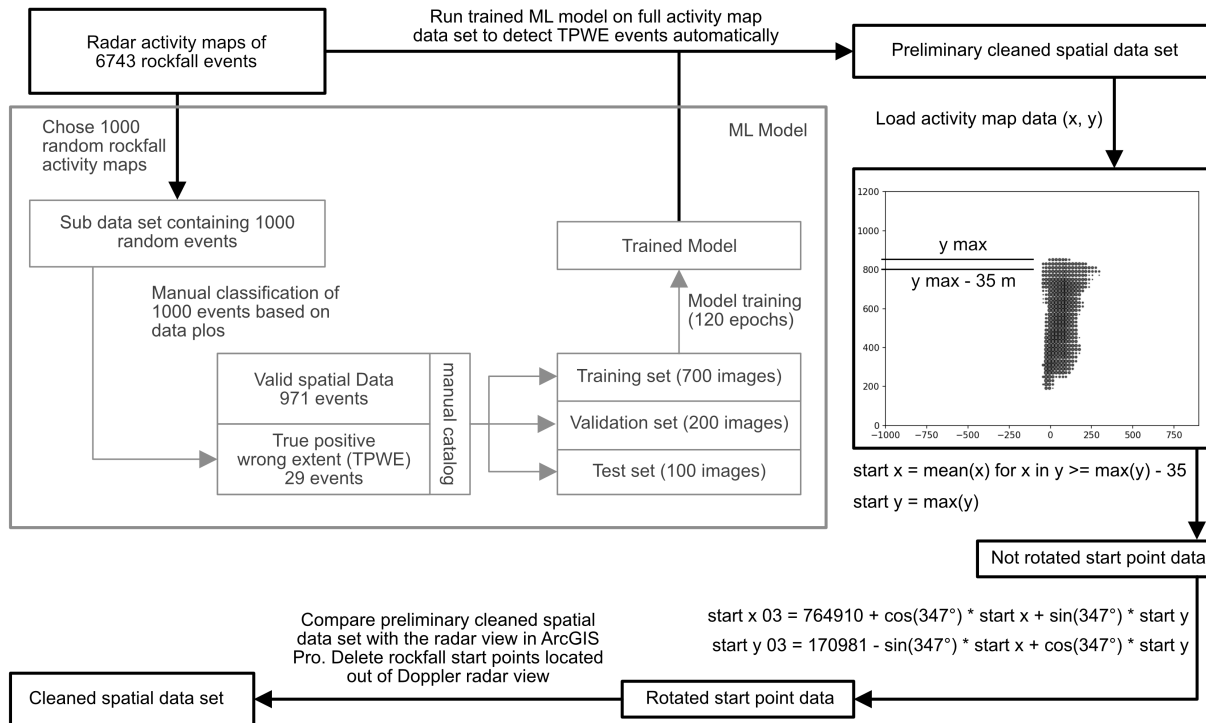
Radar activity maps of 6743 rockfall events

Run trained ML model on full activity map data set to detect TPWE events automatically

Preliminary cleaned spatial data set

Chose 1000 random rockfall activity maps

ML Model

Load activity map data (x, y)

Sub data set containing 1000 random events

Trained Model

Manual classification of 1000 events based on data plos

Model training (120 epochs)

Valid spatial Data 971 events

True positive wrong extent (TPWE) 29 events

manual catalog

Training set (700 images)

Validation set (200 images)

Test set (100 images)

1200
1000
800
600
400
200
0
−1000 −750 −500 −250 0 250 500 750

y max
y max - 35 m

start x = mean(x) for x in y >= max(y) - 35

start y = max(y)

Not rotated start point data

start x 03 = 764910 + cos(347°) * start x + sin(347°) * start y

start y 03 = 170981 - sin(347°) * start x + cos(347°) * start y

Compare preliminary cleaned spatial data set with the radar view in ArcGIS Pro. Delete rockfall start points located out of Doppler radar view

Cleaned spatial data set

Rotated start point data